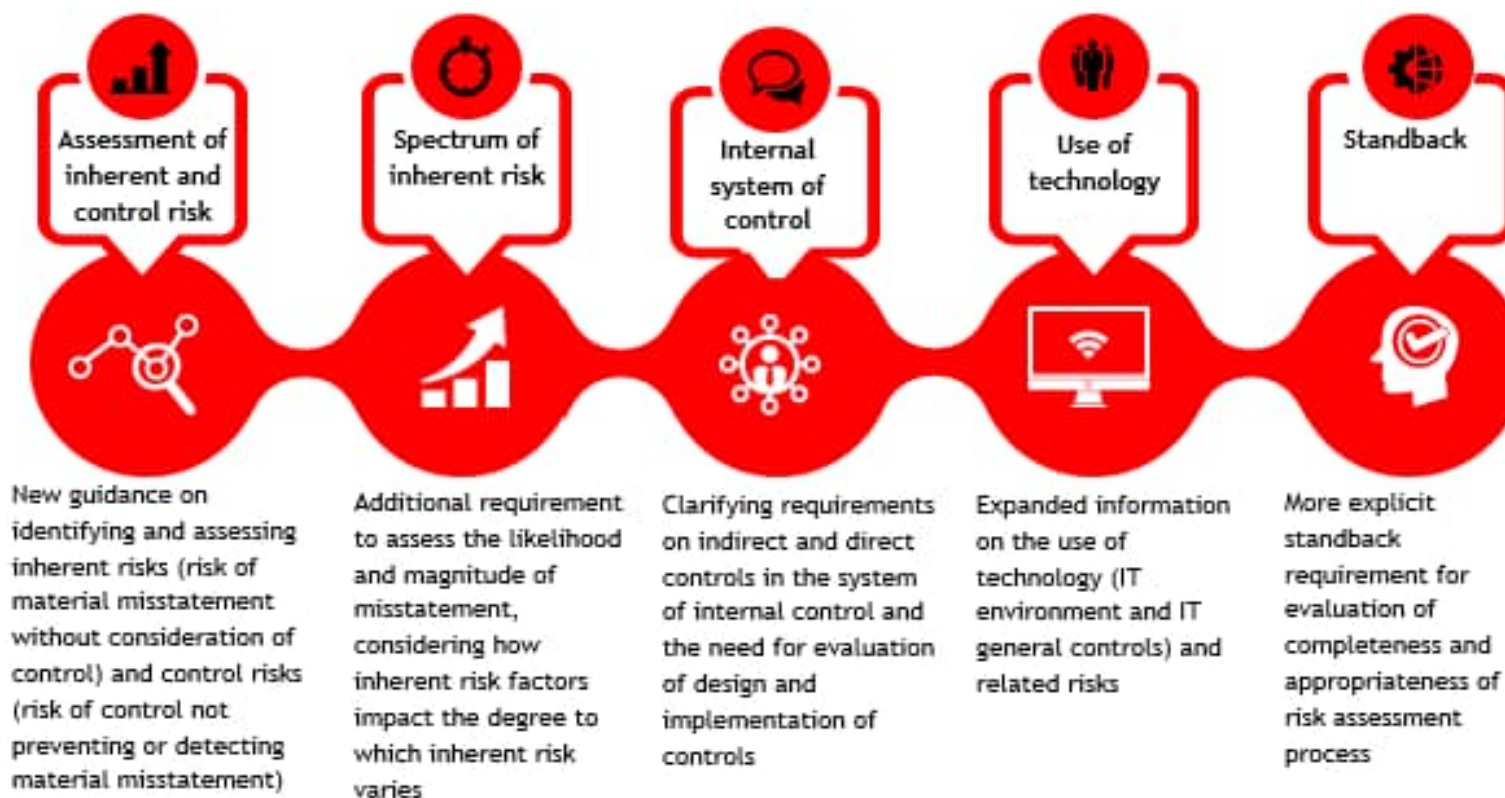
Assessment of inherent and control risk

Spectrum of inherent risk

Internal system of control

Use of technology

Standback

New guidance on identifying and assessing inherent risks (risk of material misstatement without consideration of control) and control risks (risk of control not preventing or detecting material misstatement)

Additional requirement to assess the likelihood and magnitude of misstatement, considering how inherent risk factors impact the degree to which inherent risk varies

Clarifying requirements on indirect and direct controls in the system of internal control and the need for evaluation of design and implementation of controls

Expanded information on the use of technology (IT environment and IT general controls) and related risks

More explicit standback requirement for evaluation of completeness and appropriateness of risk assessment process